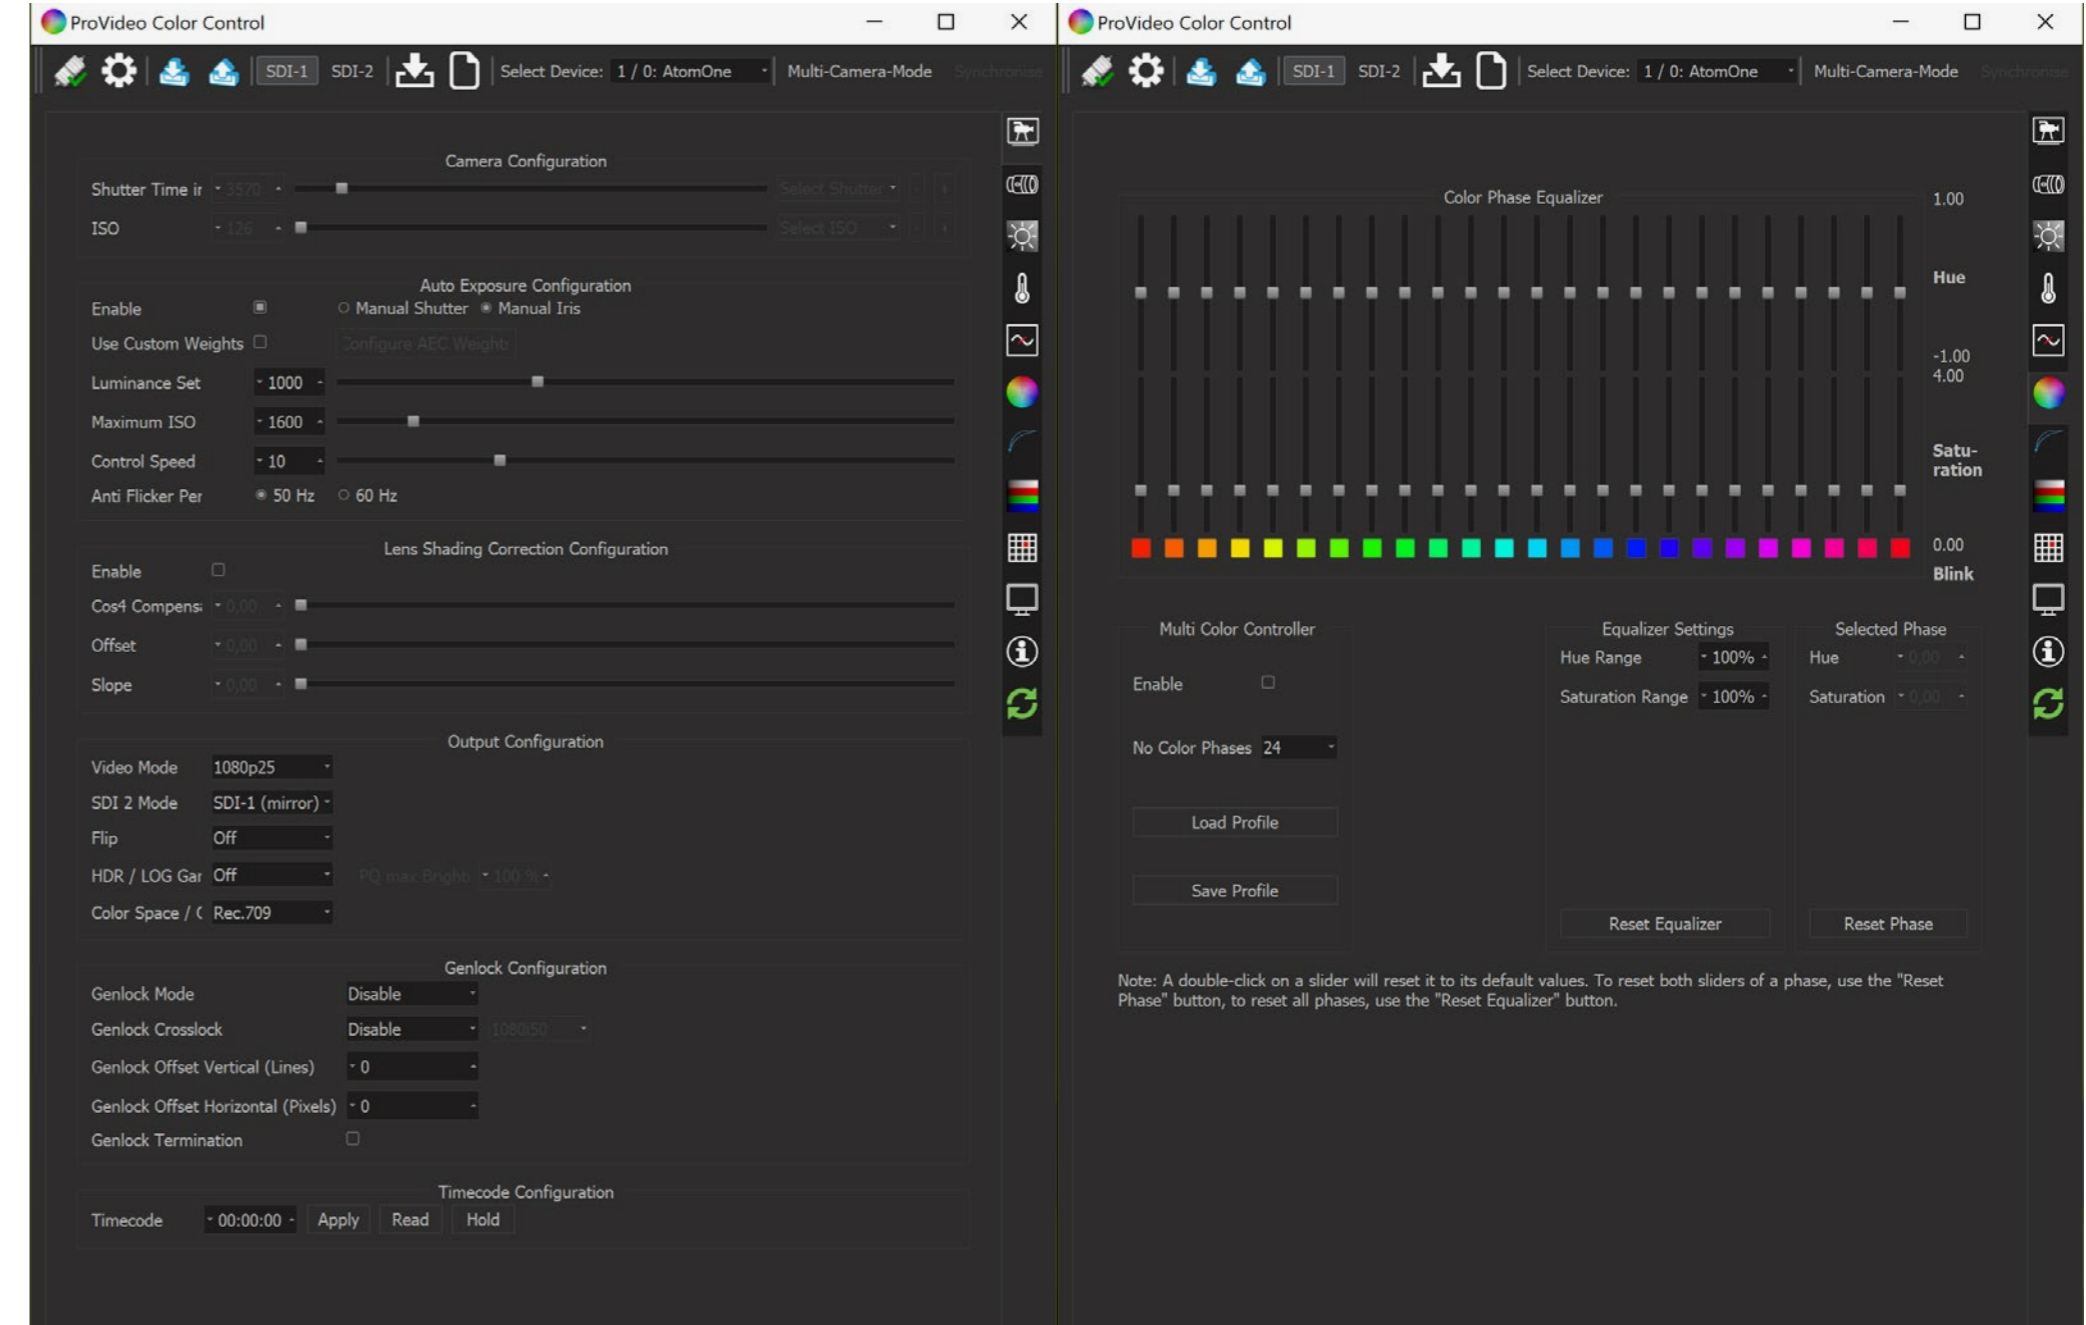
ProVideo Color Control

SDI-1 SDI-2 Select Device: 1 / 0: AtomOne Multi-Camera-Mode Synchronize

Camera Configuration

Shutter Time ir 3570 Select Shutter

ISO 126 Select ISO

Auto Exposure Configuration

Enable ○ Manual Shutter ◉ Manual Iris

Use Custom Weights Configure AEC Weights

Luminance Set 1000

Maximum ISO 1600

Control Speed 10

Anti Flicker Per ◉ 50 Hz ○ 60 Hz

Lens Shading Correction Configuration

Enable

Cos4 Compens: 0,00

Offset 0,00

Slope 0,00

Output Configuration

Video Mode 1080p25

SDI 2 Mode SDI-1 (mirror)

Flip Off

HDR / LOG Gar Off PQ max Brightn 100 %

Color Space / ( Rec.709

Genlock Configuration

Genlock Mode Disable

Genlock Crosslock Disable 1080i50

Genlock Offset Vertical (Lines) 0

Genlock Offset Horizontal (Pixels) 0

Genlock Termination

Timecode Configuration

Timecode 00:00:00 Apply Read Hold

ProVideo Color Control

SDI-1 SDI-2 Select Device: 1 / 0: AtomOne Multi-Camera-Mode Synchronize

Color Phase Equalizer

1.00

Hue

-1.00
4.00

Satu-
ration

0.00

Blink

Multi Color Controller

Enable

No Color Phases 24

Load Profile

Save Profile

Equalizer Settings

Hue Range 100%

Saturation Range 100%

Reset Equalizer

Selected Phase

Hue 0,00

Saturation 0,00

Reset Phase

Note: A double-click on a slider will reset it to its default values. To reset both sliders of a phase, use the "Reset Phase" button, to reset all phases, use the "Reset Equalizer" button.